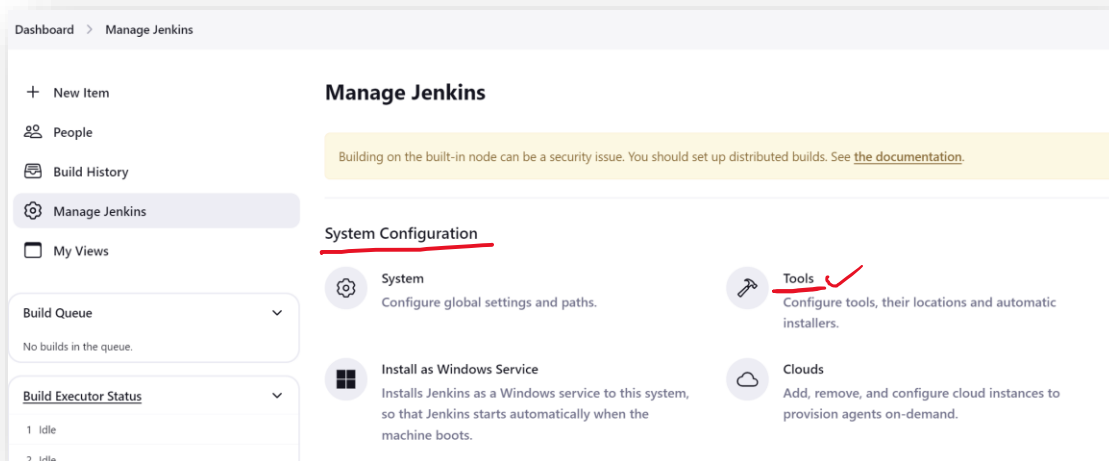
Dashboard > Manage Jenkins

+ New Item

People

Build History

Manage Jenkins

My Views

Build Queue

No builds in the queue.

Build Executor Status

1 Idle

2 Idle

Manage Jenkins

Building on the built-in node can be a security issue. You should set up distributed builds. See the documentation.

System Configuration

System
Configure global settings and paths.

Tools
Configure tools, their locations and automatic installers.

Install as Windows Service
Installs Jenkins as a Windows service to this system, so that Jenkins starts automatically when the machine boots.

Clouds
Add, remove, and configure cloud instances to provision agents on-demand.